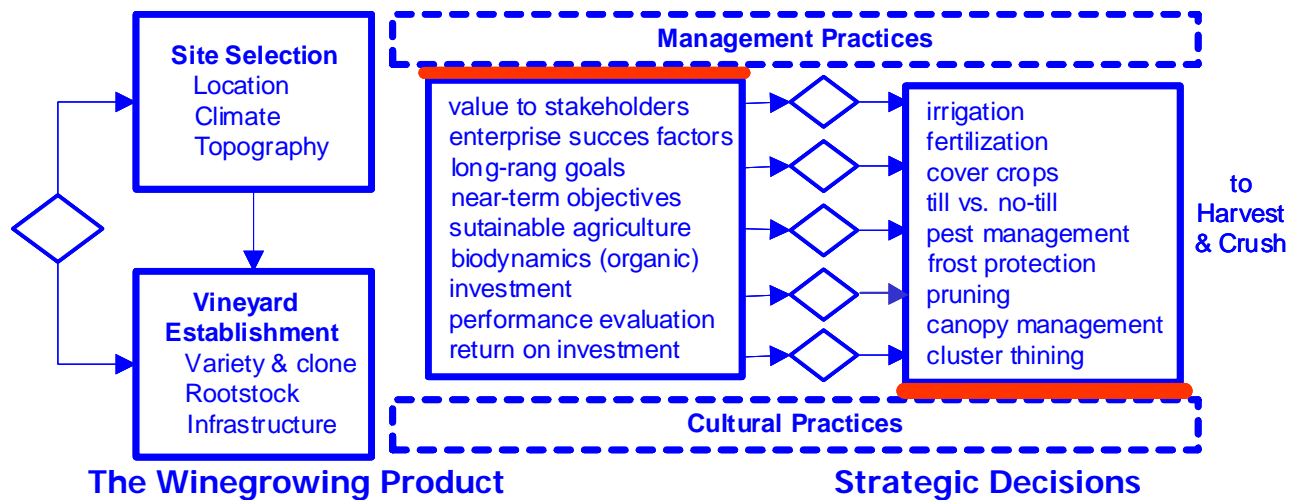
Site Selection
Location
Climate
Topography

Vineyard Establishment
Variety & clone
Rootstock
Infrastructure

Management Practices

value to stakeholders
enterprise succes factors
long-rang goals
near-term objectives
sutainable agriculture
biodynamics (organic)
investment
performance evaluation
return on investment

irrigation
fertilization
cover crops
till vs. no-till
pest management
frost protection
pruning
canopy management
cluster thining

to Harvest & Crush

Cultural Practices

The Winegrowing Product

Strategic Decisions